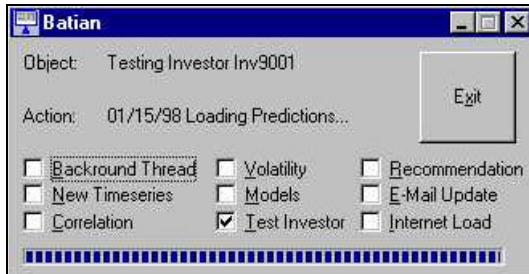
Batian

Object: Testing Investor Inv9001

Action: 01/15/98 Loading Predictions...

Exit

Backround Thread
New Timeseries
Correlation

Volatility
Models
Test Investor

Recommendation
E-Mail Update
Internet Load